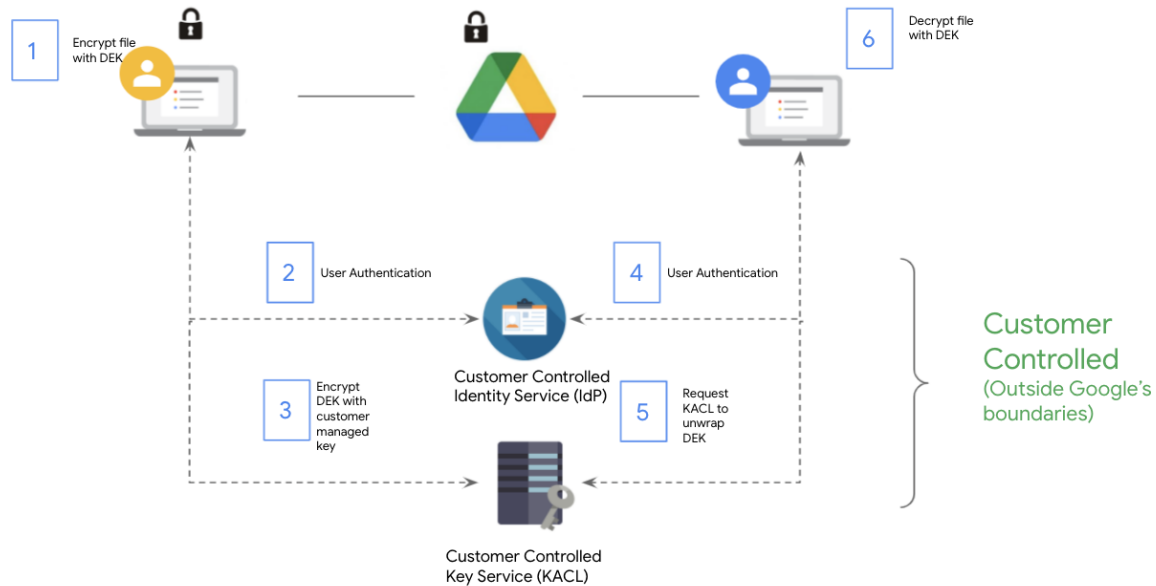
1

Encrypt file with DEK

6

Decrypt file with DEK

2

User Authentication

4

User Authentication

Customer Controlled Identity Service (IdP)

3

Encrypt DEK with customer managed key

5

Request KACL to unwrap DEK

Customer Controlled Key Service (KACL)

Customer Controlled
(Outside Google's boundaries)